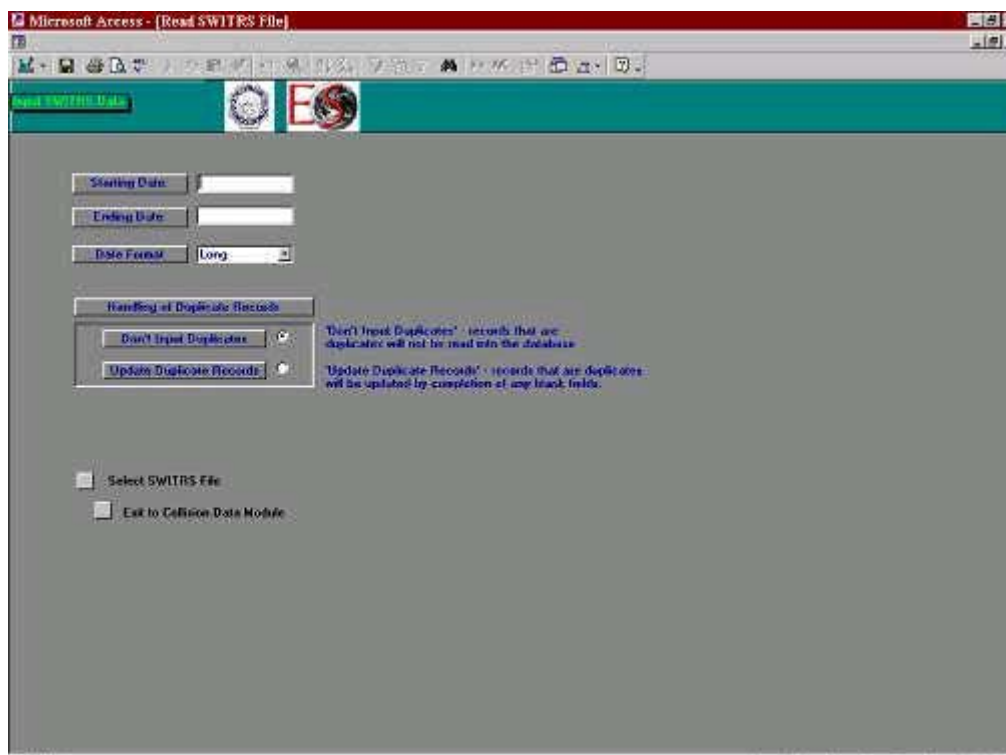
Microsoft Access - [Read SWITRS File]

Input SWITRS Data

ES

Starting Date

Ending Date

Date Format | Long

Handling of Duplicate Records

Don't Input Duplicates

Update Duplicate Records

'Don't Input Duplicates' - records that are duplicates will not be read into the database

'Update Duplicate Records' - records that are duplicates will be updated by completion of any blank fields.

Select SWITRS File

Exit to Collision Data Module